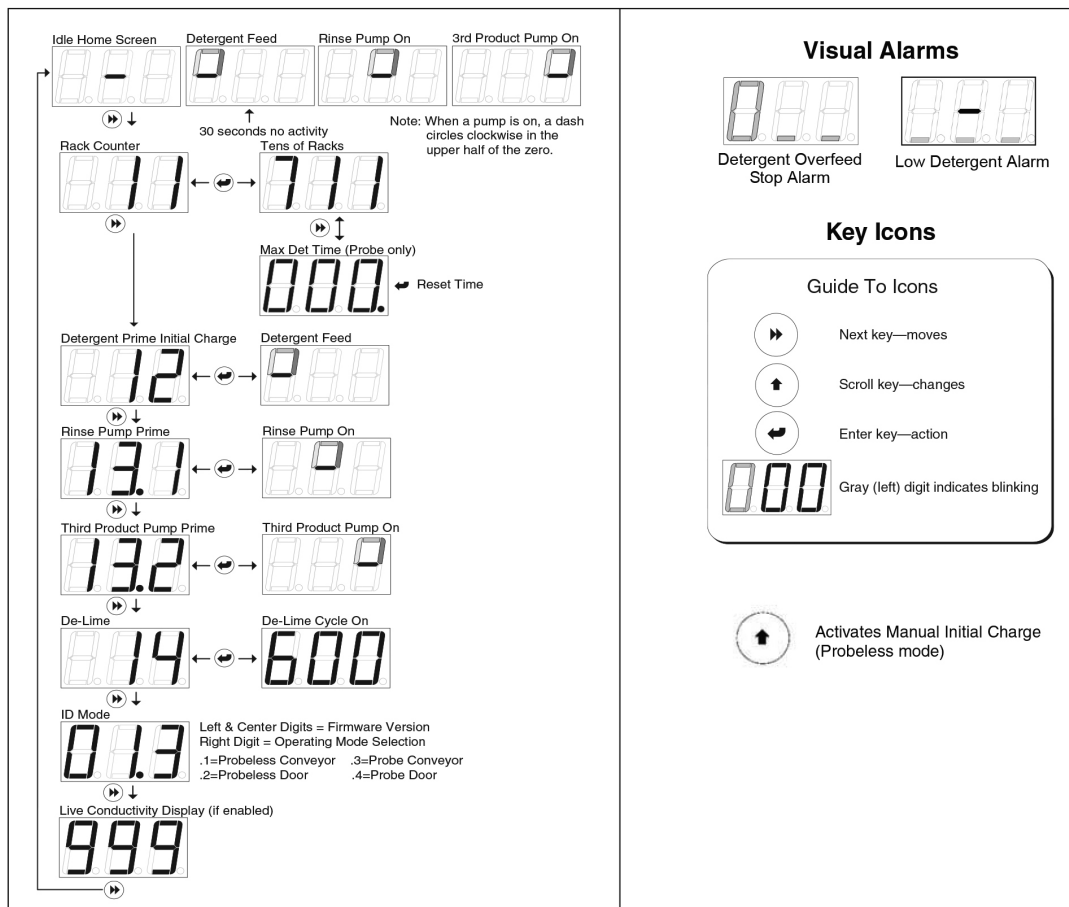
Idle Home Screen

-

Detergent Feed

Rinse Pump On

3rd Product Pump On

30 seconds no activity

Note: When a pump is on, a dash circles clockwise in the upper half of the zero.

Rack Counter

11

Tens of Racks

711

Max Det Time (Probe only)

000.

Reset Time

Detergent Prime Initial Charge

12

Detergent Feed

Rinse Pump Prime

13.1

Rinse Pump On

Third Product Pump Prime

13.2

Third Product Pump On

De-Lime

14

De-Lime Cycle On

600

ID Mode

01.3

Left & Center Digits = Firmware Version
Right Digit = Operating Mode Selection
.1=Probeless Conveyor .3=Probe Conveyor
.2=Probeless Door .4=Probe Door

Live Conductivity Display (if enabled)

999

Visual Alarms

Detergent Overfeed Stop Alarm

-

Low Detergent Alarm

Key Icons

Guide To Icons

Next key—moves

Scroll key—changes

Enter key—action

000

Gray (left) digit indicates blinking

Activates Manual Initial Charge (Probeless mode)